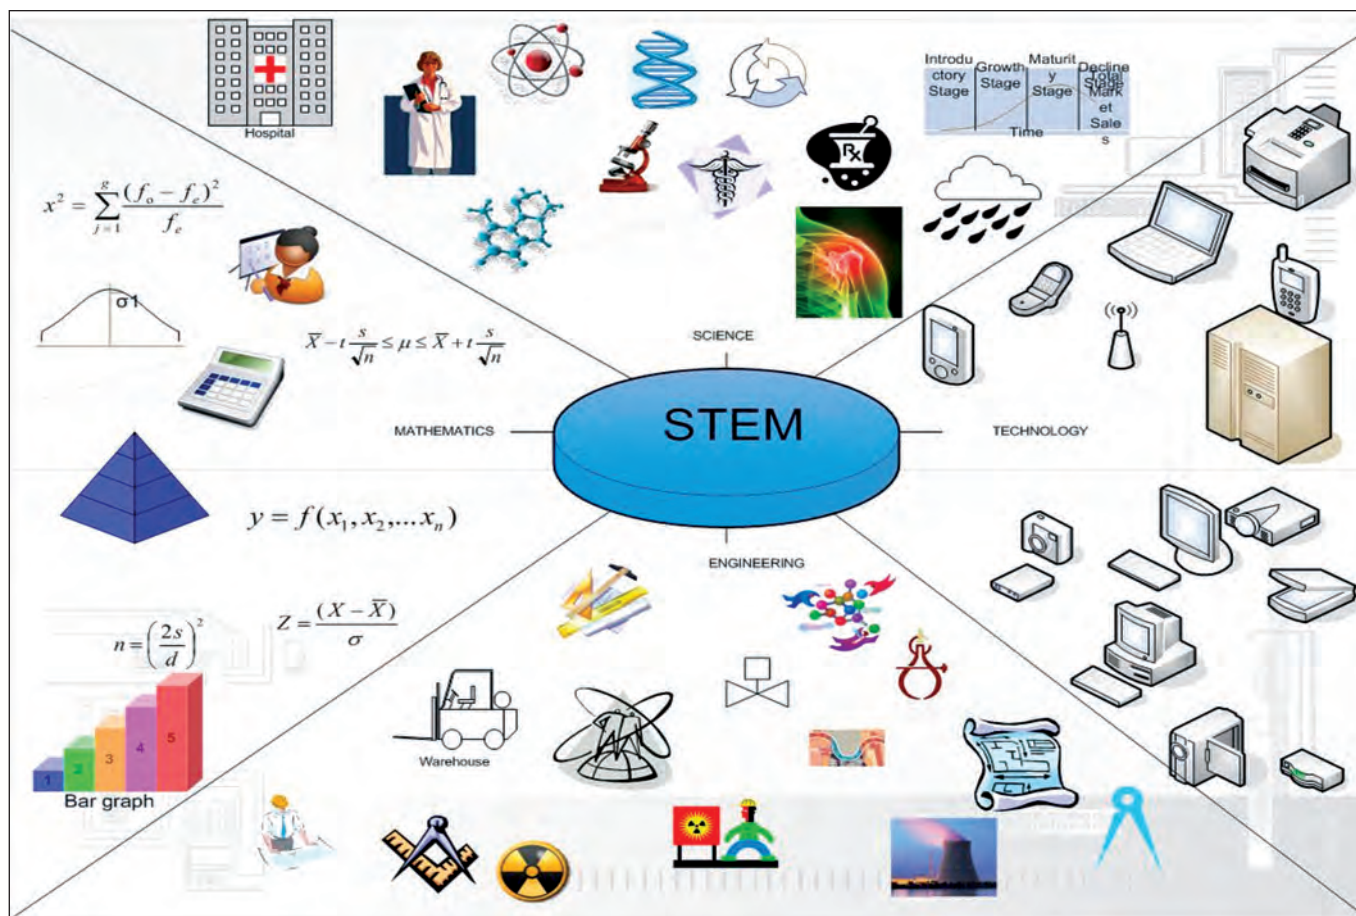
Hospital

Introductory Stage

Growth Stage

Maturity Stage

Decline Stage

Total Market Sales

Time

Rx

$x^2 = \sum_{j=1}^{g} \frac{(f_o - f_e)^2}{f_e}$

σ1

$\overline{X} - t\frac{s}{\sqrt{n}} \le \mu \le \overline{X} + t\frac{s}{\sqrt{n}}$

SCIENCE

MATHEMATICS

STEM

TECHNOLOGY

ENGINEERING

$y = f(x_1, x_2, ... x_n)$

$n = \left(\frac{2s}{d}\right)^2$

$Z = \frac{(X - \overline{X})}{\sigma}$

1
2
3
4
5

Bar graph

Warehouse